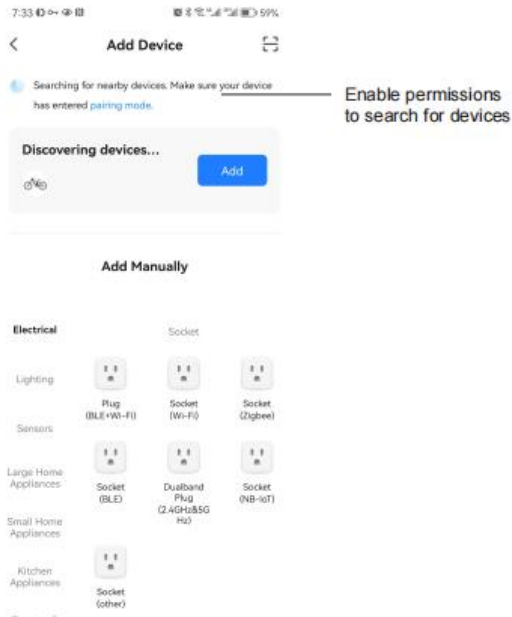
7:33 59%

Add Device

Searching for nearby devices. Make sure your device has entered pairing mode.

Enable permissions to search for devices

Discovering devices...

Add

Add Manually

Electrical

Socket

Lighting

Plug (BLE+Wi-Fi)

Socket (Wi-Fi)

Socket (Zigbee)

Sensors

Large Home Appliances

Socket (BLE)

Dualband Plug (2.4GHz&5GHz)

Socket (NB-IoT)

Small Home Appliances

Kitchen Appliances

Socket (other)